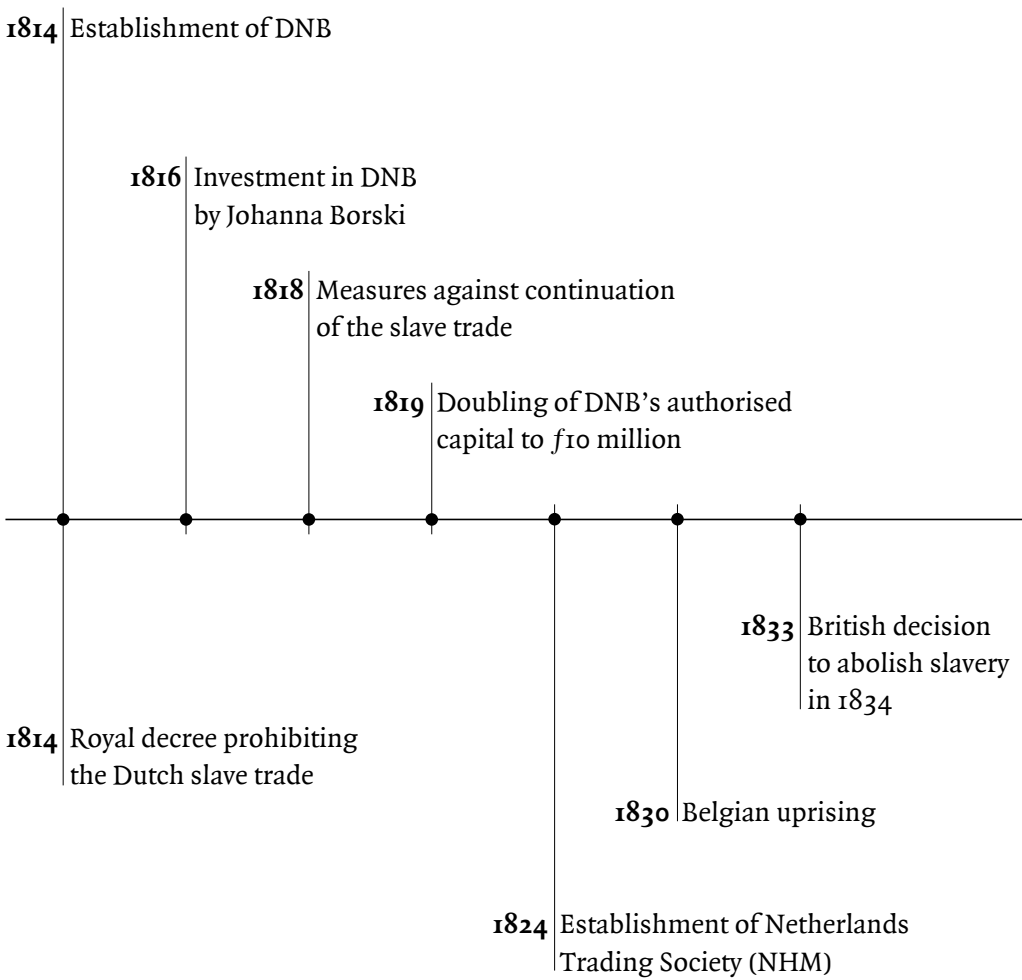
1814 Establishment of DNB

1816 Investment in DNB by Johanna Borski

1818 Measures against continuation of the slave trade

1819 Doubling of DNB's authorised capital to $f$10 million

1833 British decision to abolish slavery in 1834

1814 Royal decree prohibiting the Dutch slave trade

1830 Belgian uprising

1824 Establishment of Netherlands Trading Society (NHM)